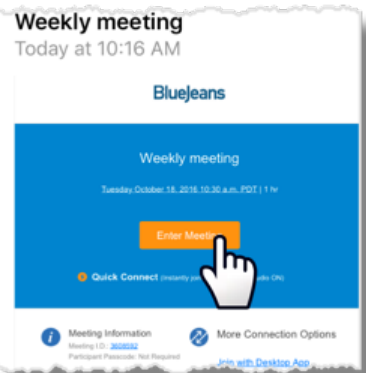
Weekly meeting
Today at 10:16 AM

BlueJeans

Weekly meeting

Tuesday October 18, 2016 10:30 a.m. PDT | 1 hr

Enter Meeti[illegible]

Quick Connect (instantly jo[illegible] audio ON)

Meeting Information
Meeting I.D.: 3608582
Participant Passcode: Not Required

More Connection Options

Join with Desktop App